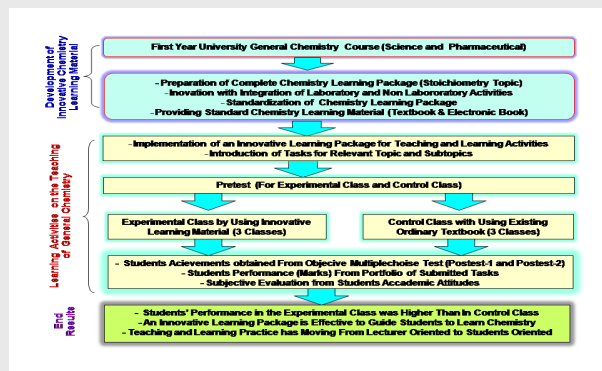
Development of Innovative Chemistry Learning Material

First Year University General Chemistry Course (Science and Pharmaceutical)

- Preparation of Complete Chemistry Learning Package (Stoichiometry Topic)
- Inovation with Integration of Laboratory and Non Labororatory Activities
- Standardization of Chemistry Learning Package
- Providing Standard Chemistry Learning Material (Textbook & Electronic Book)

Learning Activities on the Teaching of General Chemistry

- Implementation of an Innovative Learning Package for Teaching and Learning Activities
- Introduction of Tasks for Relevant Topic and Subtopics

Pretest (For Experimental Class and Control Class)

Experimental Class by Using Innovative Learning Material (3 Classes)

Control Class with Using Existing Ordinary Textbook (3 Classes)

- Students Acievements obtained From Objective Multiplechoise Test (Postest-1 and Postest-2)
- Students Performance (Marks) From Portfolio of Submitted Tasks
- Subjective Evaluation from Students Accademic Attitudes

End Results

- Students' Performance in the Experimental Class was Higher Than In Control Class
- An Innovative Learning Package is Effective to Guide Students to Learn Chemistry
- Teaching and Learning Practice has Moving From Lecturer Oriented to Students Oriented